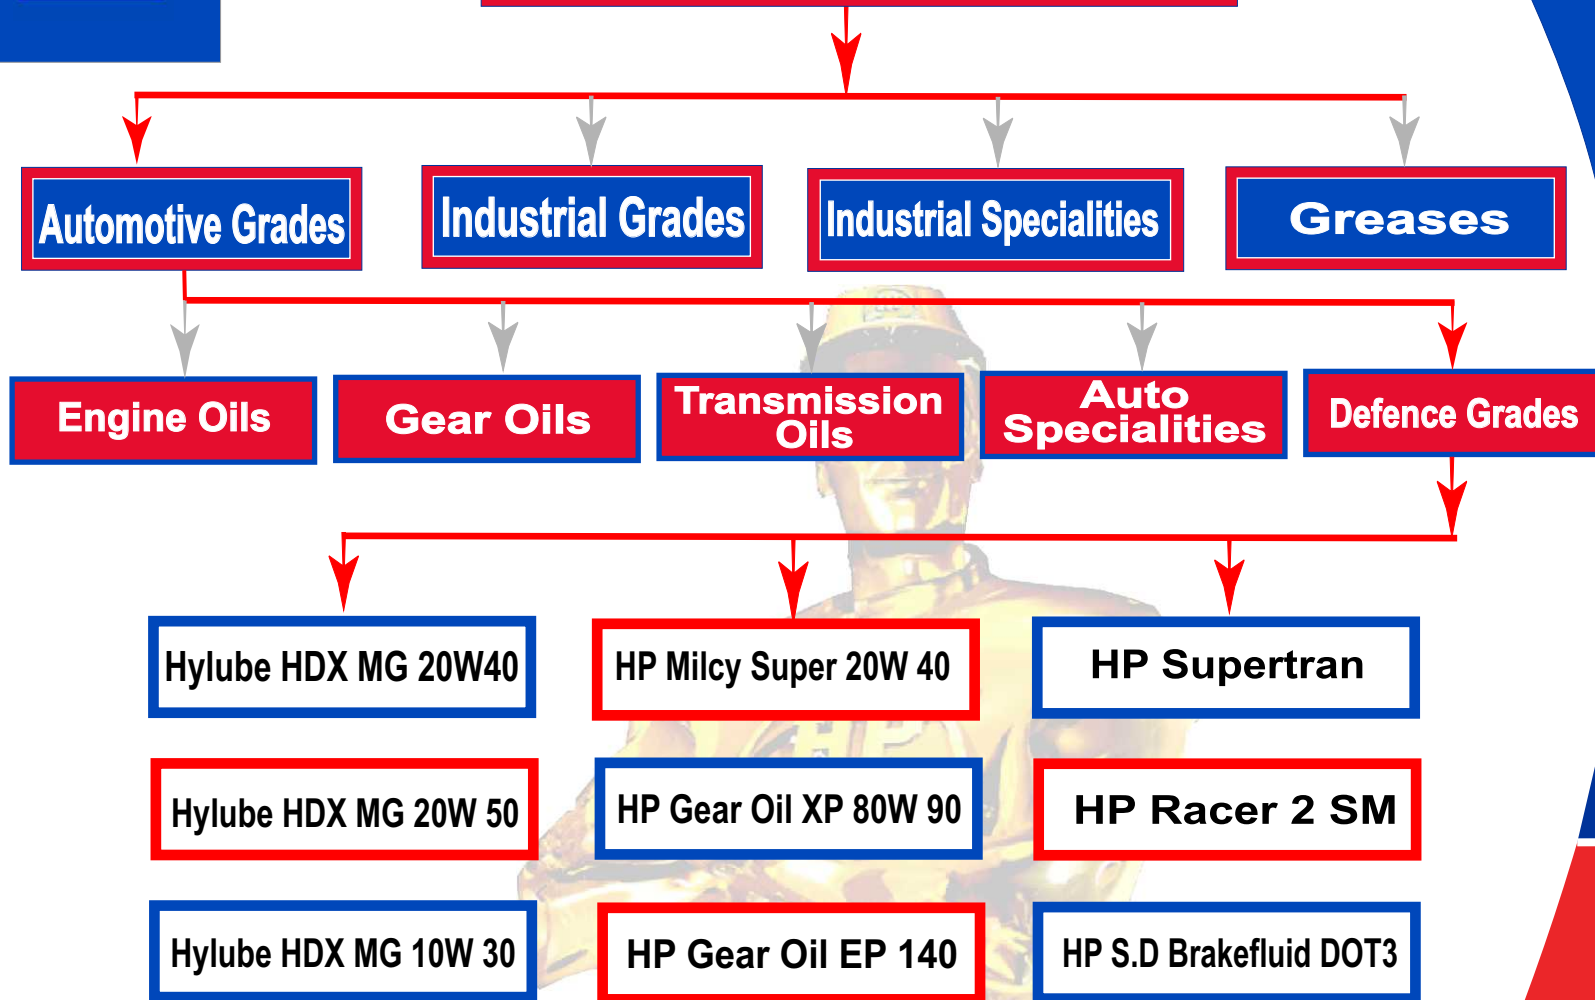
Automotive Grades

Industrial Grades

Industrial Specialities

Greases

Engine Oils

Gear Oils

Transmission Oils

Auto Specialities

Defence Grades

Hylube HDX MG 20W40

HP Milcy Super 20W 40

HP Supertran

Hylube HDX MG 20W 50

HP Gear Oil XP 80W 90

HP Racer 2 SM

Hylube HDX MG 10W 30

HP Gear Oil EP 140

HP S.D Brakefluid DOT3